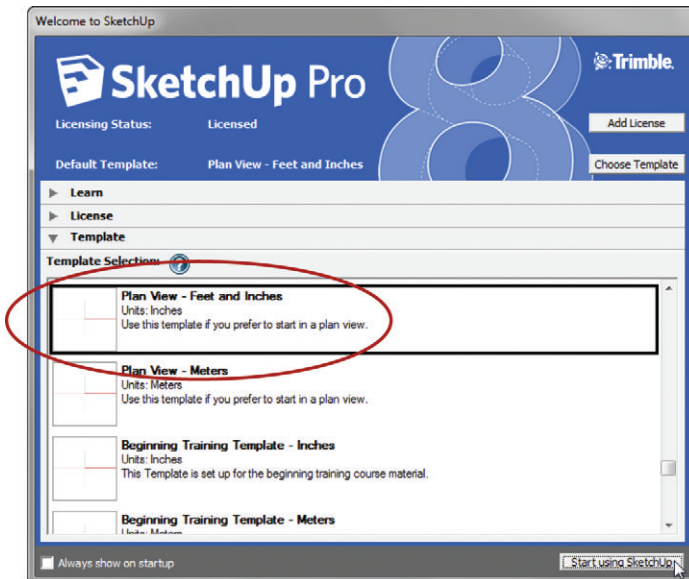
Welcome to SketchUp

SketchUp Pro

Trimble.

Licensing Status: Licensed

Add License

Default Template: Plan View - Feet and Inches

Choose Template

Learn

License

Template

Template Selection:

Plan View - Feet and Inches
Units: Inches
Use this template if you prefer to start in a plan view.

Plan View - Meters
Units: Meters
Use this template if you prefer to start in a plan view.

Beginning Training Template - Inches
Units: Inches
This Template is set up for the beginning training course material.

Beginning Training Template - Meters
Units: Meters

Always show on startup

Start using SketchUp